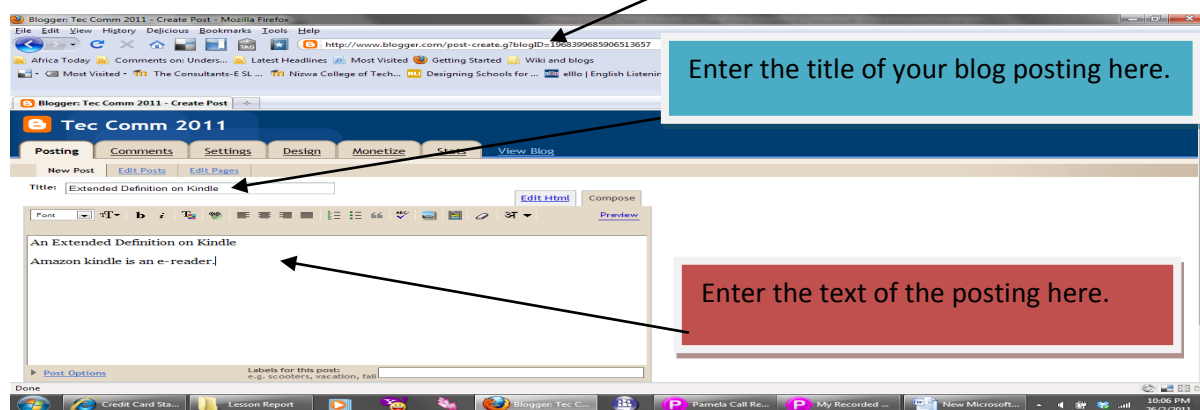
Blogger: Tec Comm 2011 - Create Post - Mozilla Firefox
File Edit View History Delicious Bookmarks Tools Help
http://www.blogger.com/post-create.g?blogID=1968399685906513657
Africa Today Comments on: Unders... Latest Headlines Most Visited Getting Started Wiki and blogs
Most Visited The Consultants-E SL ... Nizwa College of Tech... Designing Schools for ... elllo | English Listenin
Blogger: Tec Comm 2011 - Create Post
Enter the title of your blog posting here.
Tec Comm 2011
Posting Comments Settings Design Monetize Stats View Blog
New Post Edit Posts Edit Pages
Title: Extended Definition on Kindle
Edit Html Compose
Font Preview
An Extended Definition on Kindle
Amazon kindle is an e-reader.
Enter the text of the posting here.
Post Options
Labels for this post:
e.g. scooters, vacation, fall
Done
Credit Card Sta... Lesson Report Blogger: Tec C... Pamela Call Re... My Recorded ... New Microsoft...
10:06 PM
26/2/2011